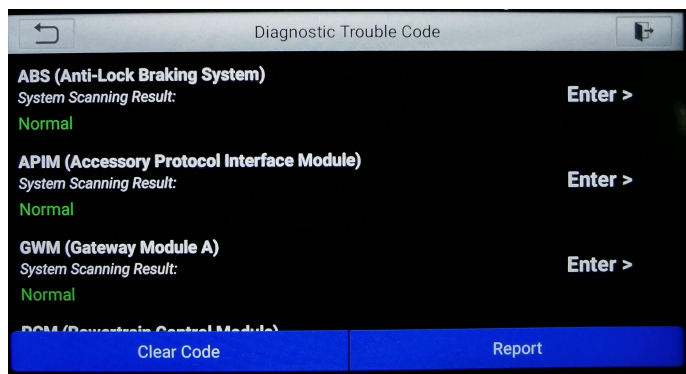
Diagnostic Trouble Code

ABS (Anti-Lock Braking System)
System Scanning Result:
Normal
Enter >

APIM (Accessory Protocol Interface Module)
System Scanning Result:
Normal
Enter >

GWM (Gateway Module A)
System Scanning Result:
Normal
Enter >

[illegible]

Clear Code
Report